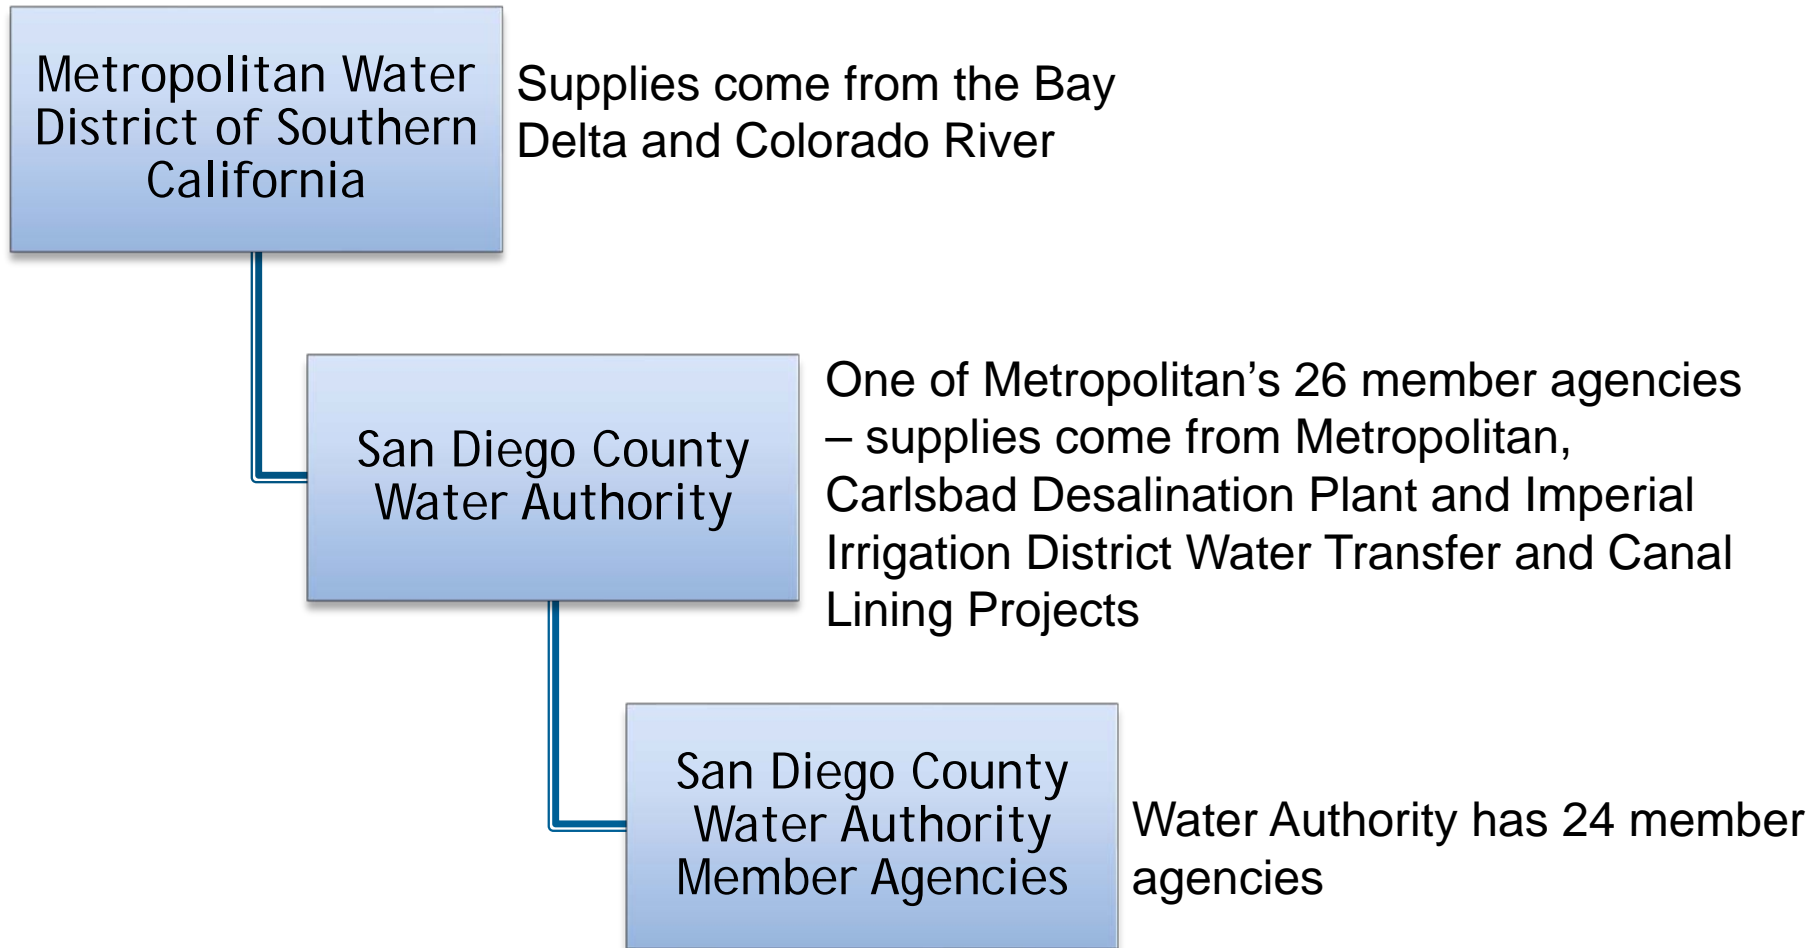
Metropolitan Water District of Southern California

Supplies come from the Bay Delta and Colorado River

San Diego County Water Authority

One of Metropolitan’s 26 member agencies – supplies come from Metropolitan, Carlsbad Desalination Plant and Imperial Irrigation District Water Transfer and Canal Lining Projects

San Diego County Water Authority Member Agencies

Water Authority has 24 member agencies